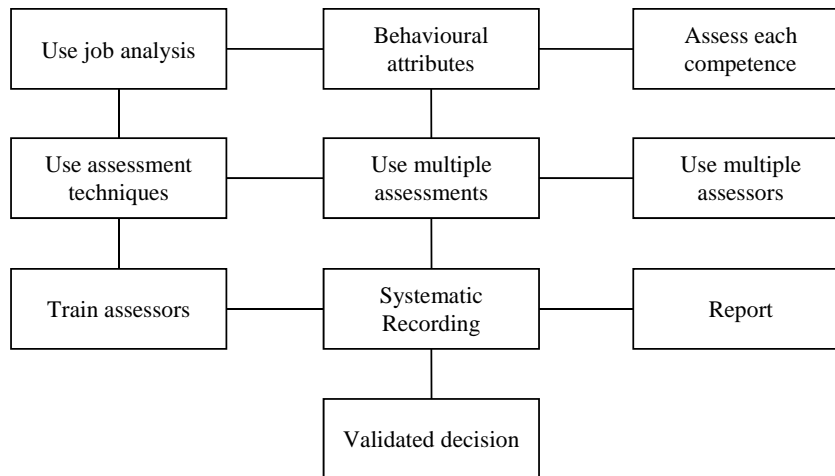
Use job analysis

Behavioural attributes

Assess each competence

Use assessment techniques

Use multiple assessments

Use multiple assessors

Train assessors

Systematic Recording

Report

Validated decision